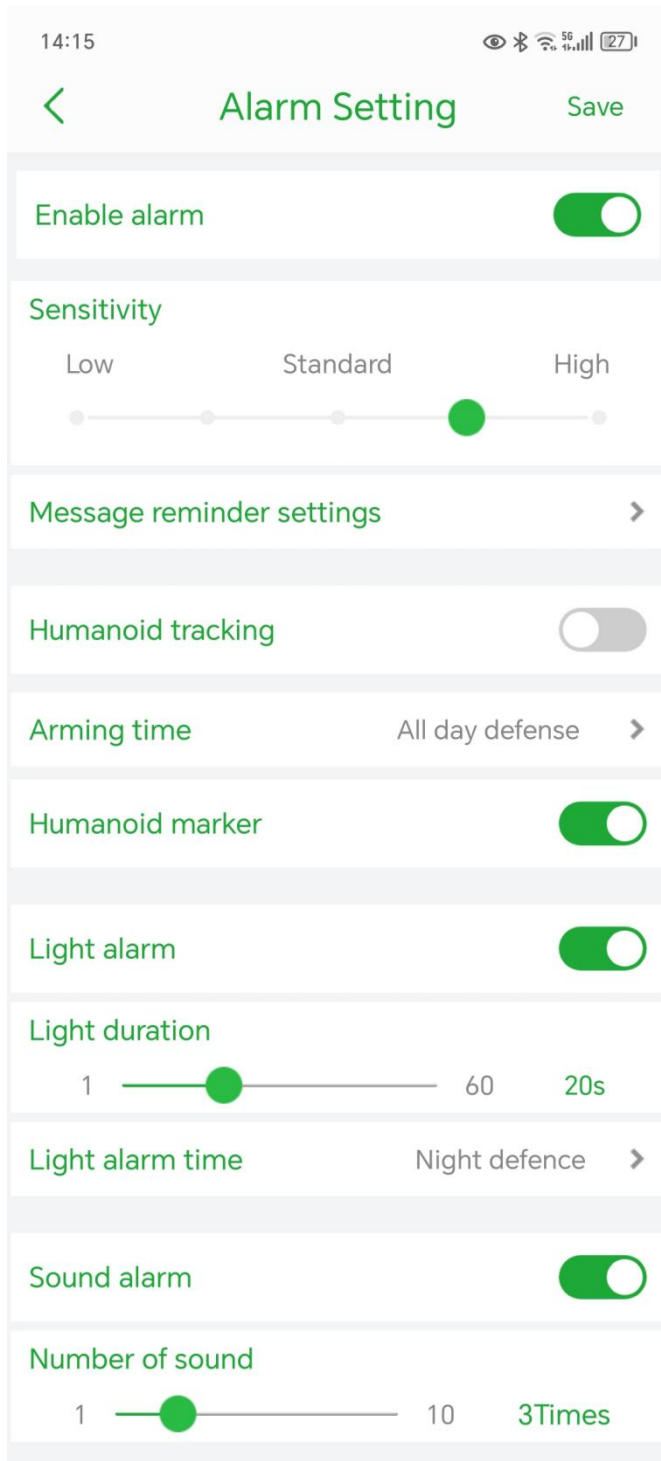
14:15

27

Alarm Setting

Save

Enable alarm

Sensitivity

Low

Standard

High

Message reminder settings

Humanoid tracking

Arming time

All day defense

Humanoid marker

Light alarm

Light duration

1

60

20s

Light alarm time

Night defence

Sound alarm

Number of sound

1

10

3Times